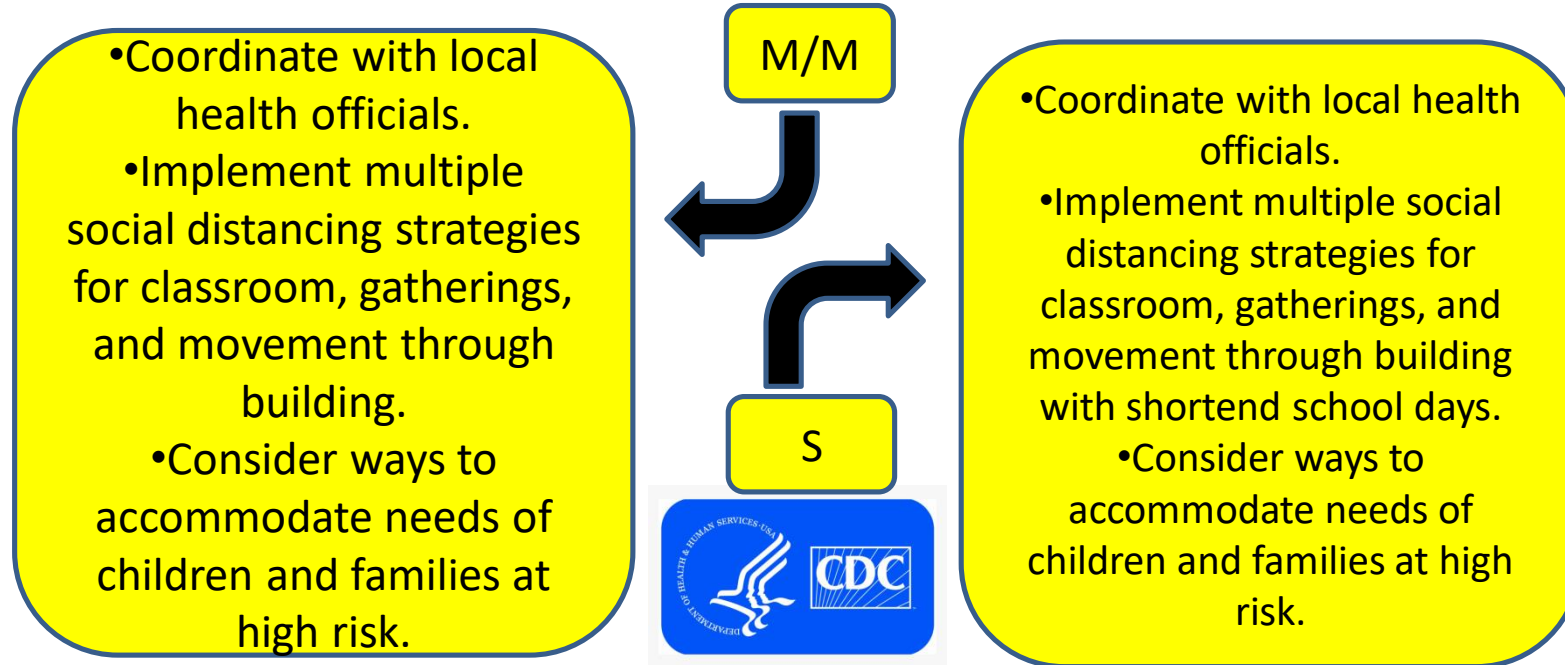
•Coordinate with local health officials.
•Implement multiple social distancing strategies for classroom, gatherings, and movement through building.
•Consider ways to accommodate needs of children and families at high risk.

M/M

S

DEPARTMENT OF HEALTH & HUMAN SERVICES·USA

CDC

•Coordinate with local health officials.
•Implement multiple social distancing strategies for classroom, gatherings, and movement through building with shortend school days.
•Consider ways to accommodate needs of children and families at high risk.